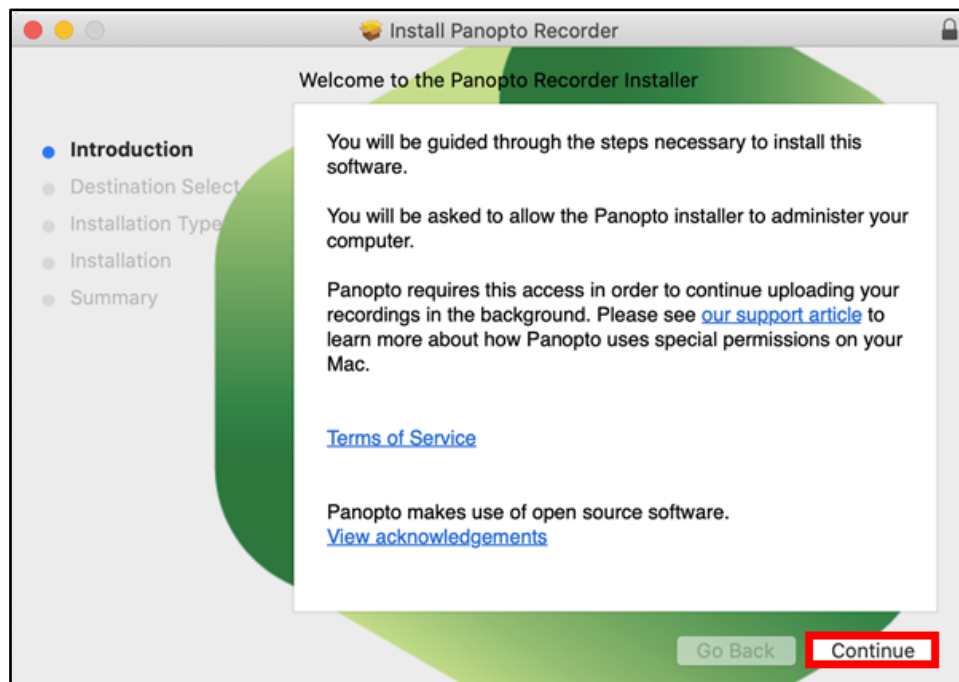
Install Panopto Recorder

Welcome to the Panopto Recorder Installer

Introduction
Destination Select
Installation Type
Installation
Summary

You will be guided through the steps necessary to install this software.

You will be asked to allow the Panopto installer to administer your computer.

Panopto requires this access in order to continue uploading your recordings in the background. Please see our support article to learn more about how Panopto uses special permissions on your Mac.

Terms of Service

Panopto makes use of open source software.
View acknowledgements

Go Back
Continue